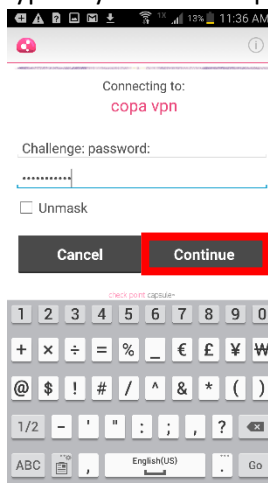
13% 11:36 AM

Connecting to:
copa vpn

Challenge: password:

••••••••••

Unmask

Cancel

Continue

check point capsule

1 2 3 4 5 6 7 8 9 0

+ × ÷ = % _ € £ ¥ ₩

@ $ ! # / ^ & * ( )

1/2 - ' " : ; , ?

ABC , English(US) . Go